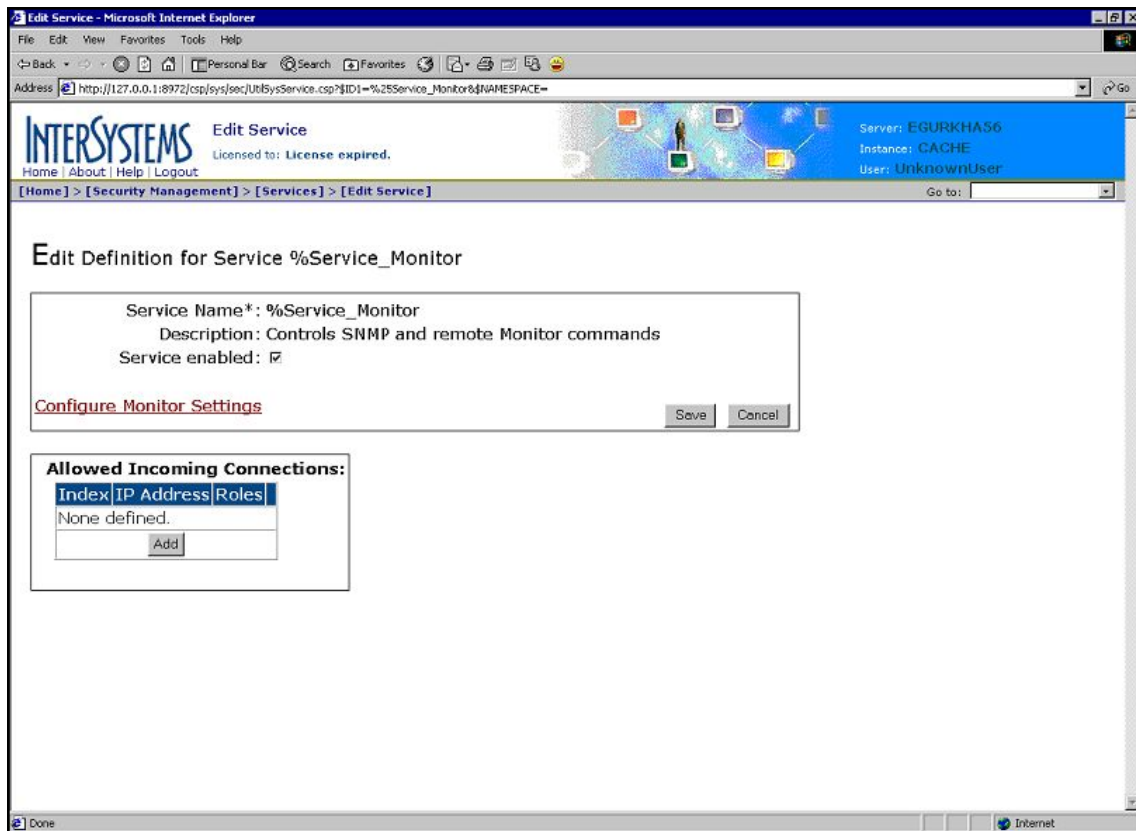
Edit Service - Microsoft Internet Explorer

File Edit View Favorites Tools Help

Back Personal Bar Search Favorites

Address http://127.0.0.1:8972/csp/sys/sec/UtilSysService.csp?$ID1=%25Service_Monitor&$NAMESPACE=

Go

INTERSYSTEMS
Home | About | Help | Logout

Edit Service
Licensed to: License expired.

Server: EGURKHAS6
Instance: CACHE
User: UnknownUser

[Home] > [Security Management] > [Services] > [Edit Service]

Go to:

Edit Definition for Service %Service_Monitor

Service Name*: %Service_Monitor
Description: Controls SNMP and remote Monitor commands
Service enabled: ☑

Configure Monitor Settings

Save Cancel

Allowed Incoming Connections:

| Index | IP Address | Roles |
|---|---|---|
| None defined. | | |
| Add | | |

Done

Internet